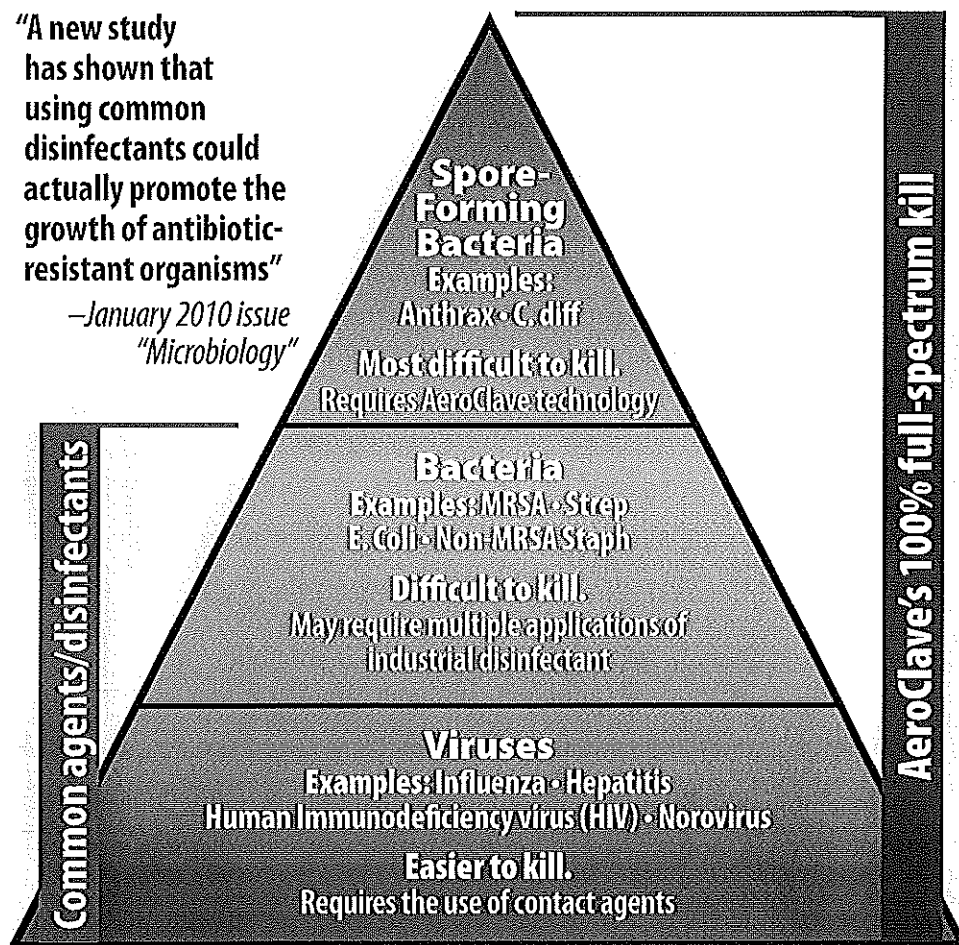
"A new study has shown that using common disinfectants could actually promote the growth of antibiotic-resistant organisms"
–January 2010 issue "Microbiology"

Spore-Forming Bacteria
Examples: Anthrax • C. diff
Most difficult to kill.
Requires AeroClave technology

Bacteria
Examples: MRSA • Strep
E. Coli • Non-MRSA Staph
Difficult to kill.
May require multiple applications of industrial disinfectant

Viruses
Examples: Influenza • Hepatitis
Human Immunodeficiency virus (HIV) • Norovirus
Easier to kill.
Requires the use of contact agents

Common agents/disinfectants

AeroClave's 100% full-spectrum kill